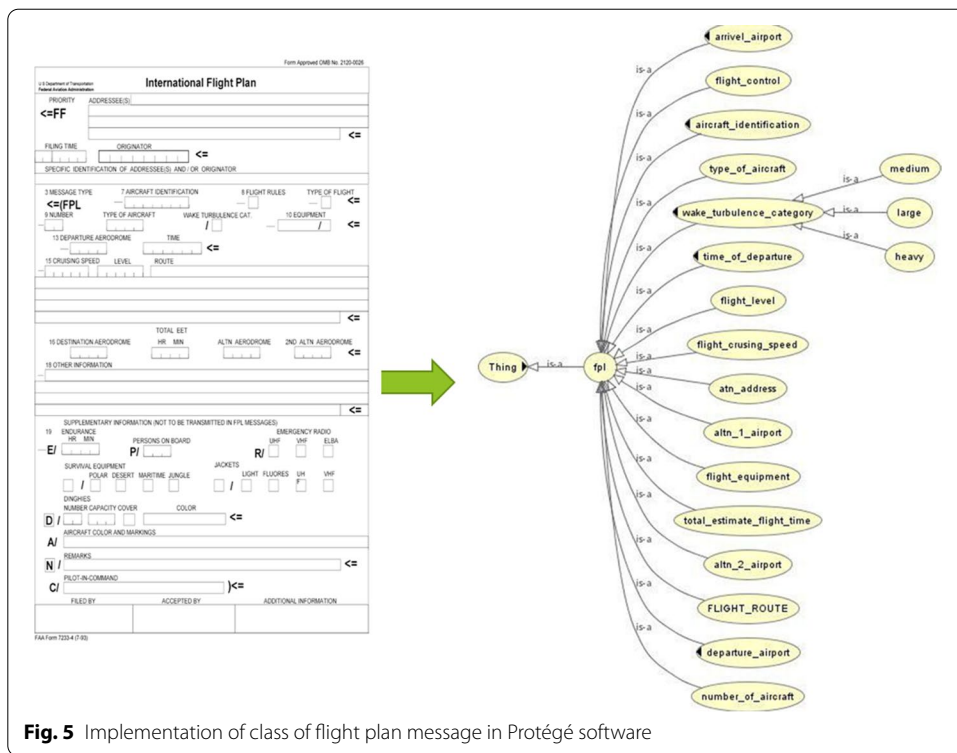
Form Approved OMB No. 2120-0026

U.S Department of Transportation
Federal Aviation Administration

International Flight Plan

PRIORITY ADDRESSEE(S)
<=FF

<=

FILING TIME ORIGINATOR
<=
SPECIFIC IDENTIFICATION OF ADDRESSEE(S) AND / OR ORIGINATOR

3 MESSAGE TYPE 7 AIRCRAFT IDENTIFICATION 8 FLIGHT RULES TYPE OF FLIGHT
<=(FPL <=
9 NUMBER TYPE OF AIRCRAFT WAKE TURBULENCE CAT. 10 EQUIPMENT
/ / <=
13 DEPARTURE AERODROME TIME
<=
15 CRUISING SPEED LEVEL ROUTE

<=

TOTAL EET
16 DESTINATION AERODROME HR MIN ALTN AERODROME 2ND ALTN AERODROME
<=
18 OTHER INFORMATION

<=

SUPPLEMENTARY INFORMATION (NOT TO BE TRANSMITTED IN FPL MESSAGES)
19 ENDURANCE EMERGENCY RADIO
HR MIN PERSONS ON BOARD UHF VHF ELBA
E/ P/ R/
SURVIVAL EQUIPMENT JACKETS
POLAR DESERT MARITIME JUNGLE LIGHT FLUORES UH VHF
/ /
DINGHIES
NUMBER CAPACITY COVER COLOR
D / <=
A/
AIRCRAFT COLOR AND MARKINGS
REMARKS
N / <=
PILOT-IN-COMMAND
C/ )<=
FILED BY ACCEPTED BY ADDITIONAL INFORMATION

FAA Form 7233-4 (7-93)

arrivel_airport
flight_control
aircraft_identification
type_of_aircraft
medium
wake_turbulence_category
large
heavy
time_of_departure
flight_level
flight_crusing_speed
Thing
fpl
atn_address
altn_1_airport
flight_equipment
total_estimate_flight_time
altn_2_airport
FLIGHT_ROUTE
departure_airport
number_of_aircraft
is-a

**Fig. 5** Implementation of class of flight plan message in Protégé software